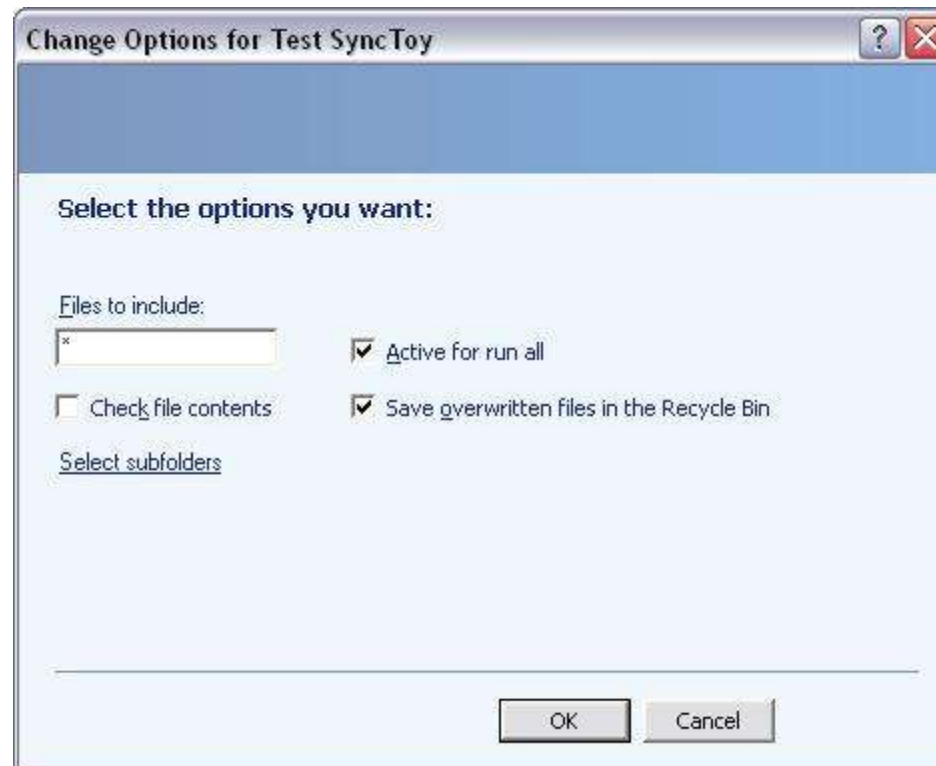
Change Options for Test SyncToy

?

Select the options you want:

Files to include:

*

Active for run all

Check file contents

Save overwritten files in the Recycle Bin

Select subfolders

OK

Cancel